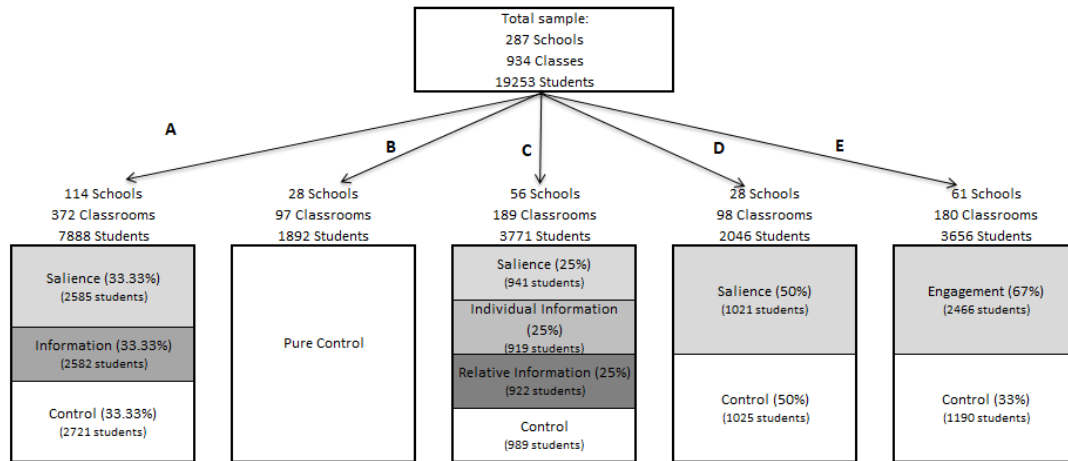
Total sample:
287 Schools
934 Classes
19253 Students

A

B

C

D

E

114 Schools
372 Classrooms
7888 Students

Salience (33.33%)
(2585 students)

Information (33.33%)
(2582 students)

Control (33.33%)
(2721 students)

28 Schools
97 Classrooms
1892 Students

Pure Control

56 Schools
189 Classrooms
3771 Students

Salience (25%)
(941 students)

Individual Information (25%)
(919 students)

Relative Information (25%)
(922 students)

Control
(989 students)

28 Schools
98 Classrooms
2046 Students

Salience (50%)
(1021 students)

Control (50%)
(1025 students)

61 Schools
180 Classrooms
3656 Students

Engagement (67%)
(2466 students)

Control (33%)
(1190 students)